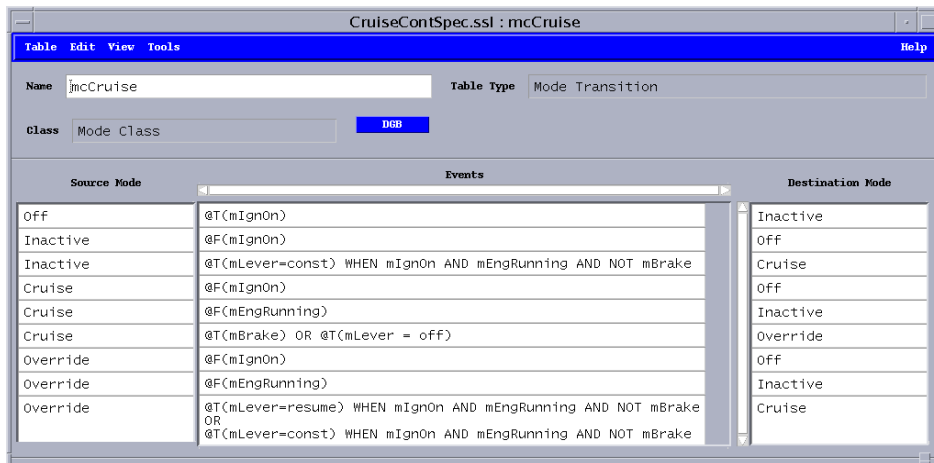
CruiseContSpec.ssl : mcCruise

Table Edit View Tools

Help

Name mcCruise

Table Type Mode Transition

Class Mode Class

DGB

| Source Mode | Events | Destination Mode |
|---|---|---|
| Off | @T(mIgnOn) | Inactive |
| Inactive | @F(mIgnOn) | Off |
| Inactive | @T(mLever=const) WHEN mIgnOn AND mEngRunning AND NOT mBrake | Cruise |
| Cruise | @F(mIgnOn) | Off |
| Cruise | @F(mEngRunning) | Inactive |
| Cruise | @T(mBrake) OR @T(mLever = off) | Override |
| Override | @F(mIgnOn) | Off |
| Override | @F(mEngRunning) | Inactive |
| Override | @T(mLever=resume) WHEN mIgnOn AND mEngRunning AND NOT mBrake OR @T(mLever=const) WHEN mIgnOn AND mEngRunning AND NOT mBrake | Cruise |